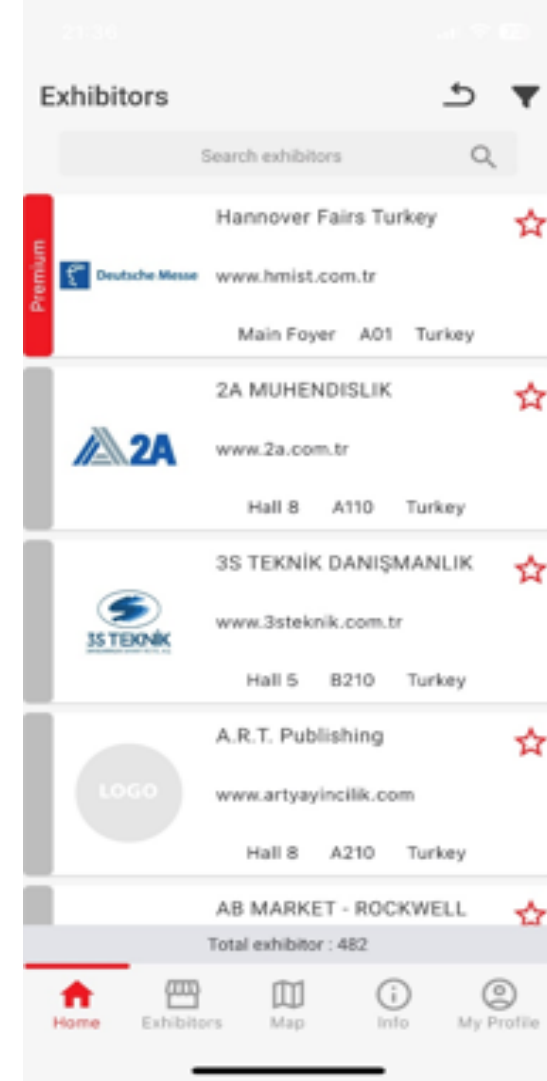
21:36

Exhibitors

Search exhibitors

Premium

Deutsche Messe

Hannover Fairs Turkey

www.hmist.com.tr

Main Foyer A01 Turkey

2A

2A MUHENDISLIK

www.2a.com.tr

Hall 8 A110 Turkey

3S TEKNİK

3S TEKNİK DANIŞMANLIK

www.3steknik.com.tr

Hall 5 B210 Turkey

LOGO

A.R.T. Publishing

www.artyayincilik.com

Hall 8 A210 Turkey

AB MARKET - ROCKWELL

Total exhibitor : 482

Home Exhibitors Map Info My Profile